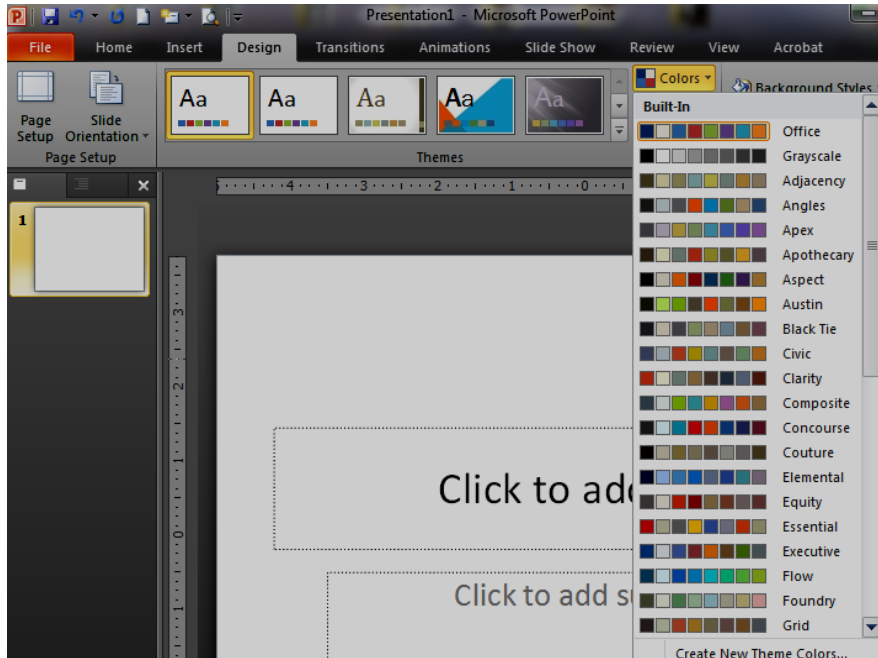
Presentation1 - Microsoft PowerPoint

File Home Insert Design Transitions Animations Slide Show Review View Acrobat

Page Setup Slide Orientation

Page Setup

Aa Aa Aa Aa Aa

Themes

Colors

Background Styles

Built-In

Office
Grayscale
Adjacency
Angles
Apex
Apothecary
Aspect
Austin
Black Tie
Civic
Clarity
Composite
Concourse
Couture
Elemental
Equity
Essential
Executive
Flow
Foundry
Grid

Create New Theme Colors...

1

Click to add

Click to add s